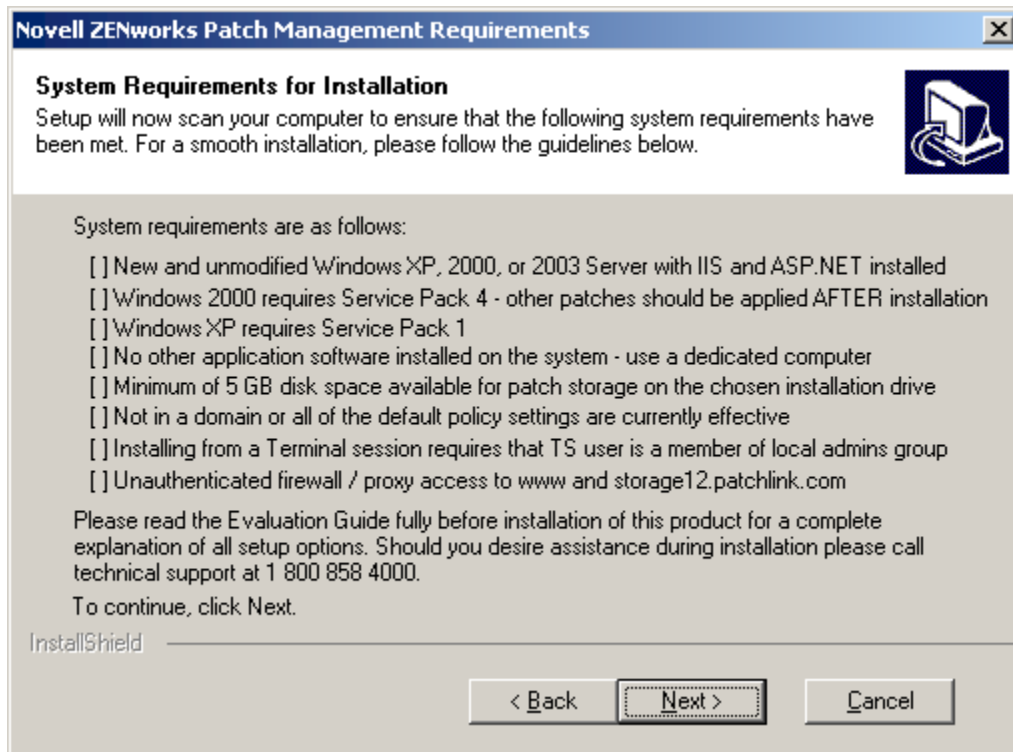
Novell ZENworks Patch Management Requirements

×

System Requirements for Installation
Setup will now scan your computer to ensure that the following system requirements have been met. For a smooth installation, please follow the guidelines below.

System requirements are as follows:

[ ] New and unmodified Windows XP, 2000, or 2003 Server with IIS and ASP.NET installed
[ ] Windows 2000 requires Service Pack 4 - other patches should be applied AFTER installation
[ ] Windows XP requires Service Pack 1
[ ] No other application software installed on the system - use a dedicated computer
[ ] Minimum of 5 GB disk space available for patch storage on the chosen installation drive
[ ] Not in a domain or all of the default policy settings are currently effective
[ ] Installing from a Terminal session requires that TS user is a member of local admins group
[ ] Unauthenticated firewall / proxy access to www and storage12.patchlink.com

Please read the Evaluation Guide fully before installation of this product for a complete explanation of all setup options. Should you desire assistance during installation please call technical support at 1 800 858 4000.

To continue, click Next.

InstallShield

< Back | Next > | Cancel